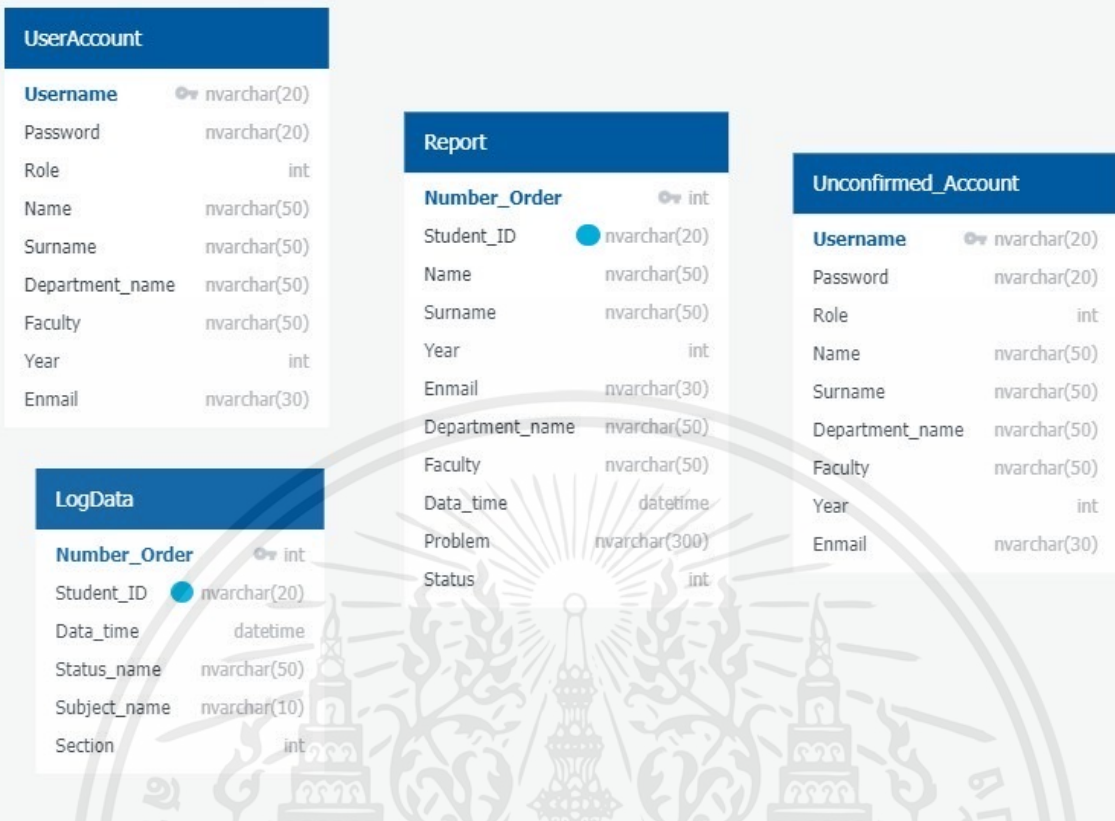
UserAccount

| | |
|---|---|
| Username | nvarchar(20) |
| Password | nvarchar(20) |
| Role | int |
| Name | nvarchar(50) |
| Surname | nvarchar(50) |
| Department_name | nvarchar(50) |
| Faculty | nvarchar(50) |
| Year | int |
| Enmail | nvarchar(30) |

Report

| | |
|---|---|
| Number_Order | int |
| Student_ID | nvarchar(20) |
| Name | nvarchar(50) |
| Surname | nvarchar(50) |
| Year | int |
| Enmail | nvarchar(30) |
| Department_name | nvarchar(50) |
| Faculty | nvarchar(50) |
| Data_time | datetime |
| Problem | nvarchar(300) |
| Status | int |

Unconfirmed_Account

| | |
|---|---|
| Username | nvarchar(20) |
| Password | nvarchar(20) |
| Role | int |
| Name | nvarchar(50) |
| Surname | nvarchar(50) |
| Department_name | nvarchar(50) |
| Faculty | nvarchar(50) |
| Year | int |
| Enmail | nvarchar(30) |

LogData

| | |
|---|---|
| Number_Order | int |
| Student_ID | nvarchar(20) |
| Data_time | datetime |
| Status_name | nvarchar(50) |
| Subject_name | nvarchar(10) |
| Section | int |